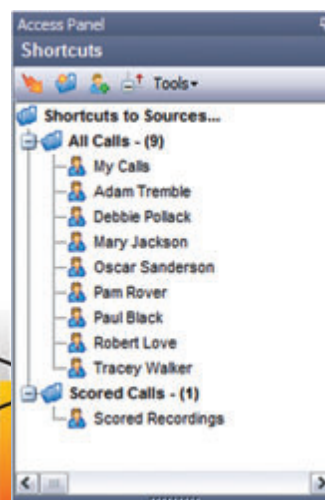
Access Panel

Shortcuts

Tools

Shortcuts to Sources...

All Calls - (9)

My Calls

Adam Tremble

Debbie Pollack

Mary Jackson

Oscar Sanderson

Pam Rover

Paul Black

Robert Love

Tracey Walker

Scored Calls - (1)

Scored Recordings